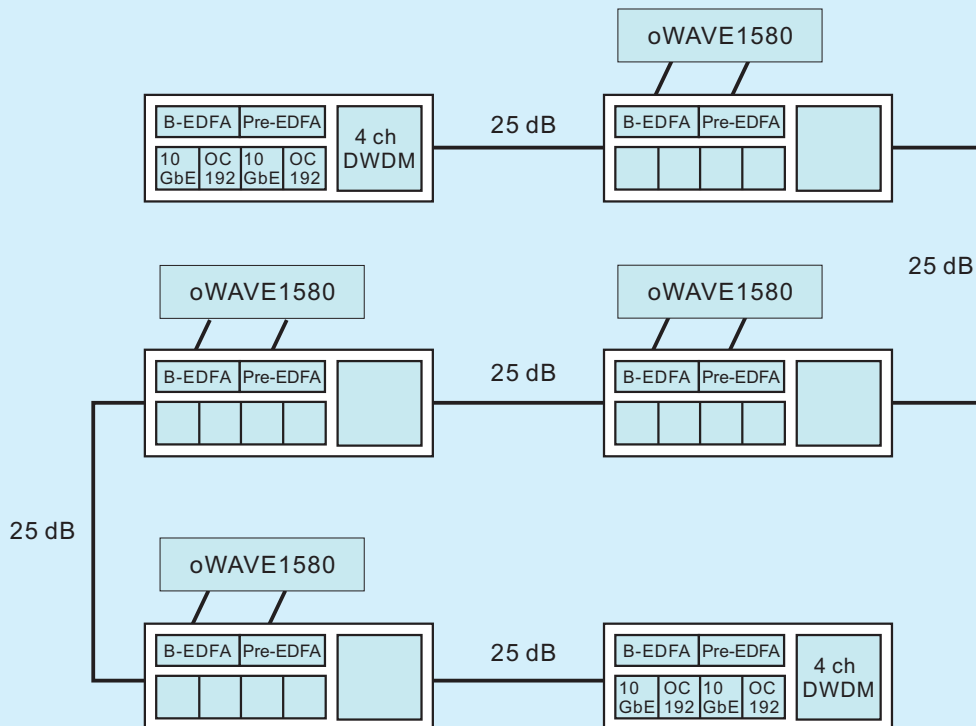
oWAVE1580

B-EDFA Pre-EDFA
10 GbE OC 192 10 GbE OC 192
4 ch DWDM

25 dB

B-EDFA Pre-EDFA

25 dB

oWAVE1580

oWAVE1580

B-EDFA Pre-EDFA

25 dB

B-EDFA Pre-EDFA

25 dB

oWAVE1580

B-EDFA Pre-EDFA

25 dB

B-EDFA Pre-EDFA
10 GbE OC 192 10 GbE OC 192
4 ch DWDM